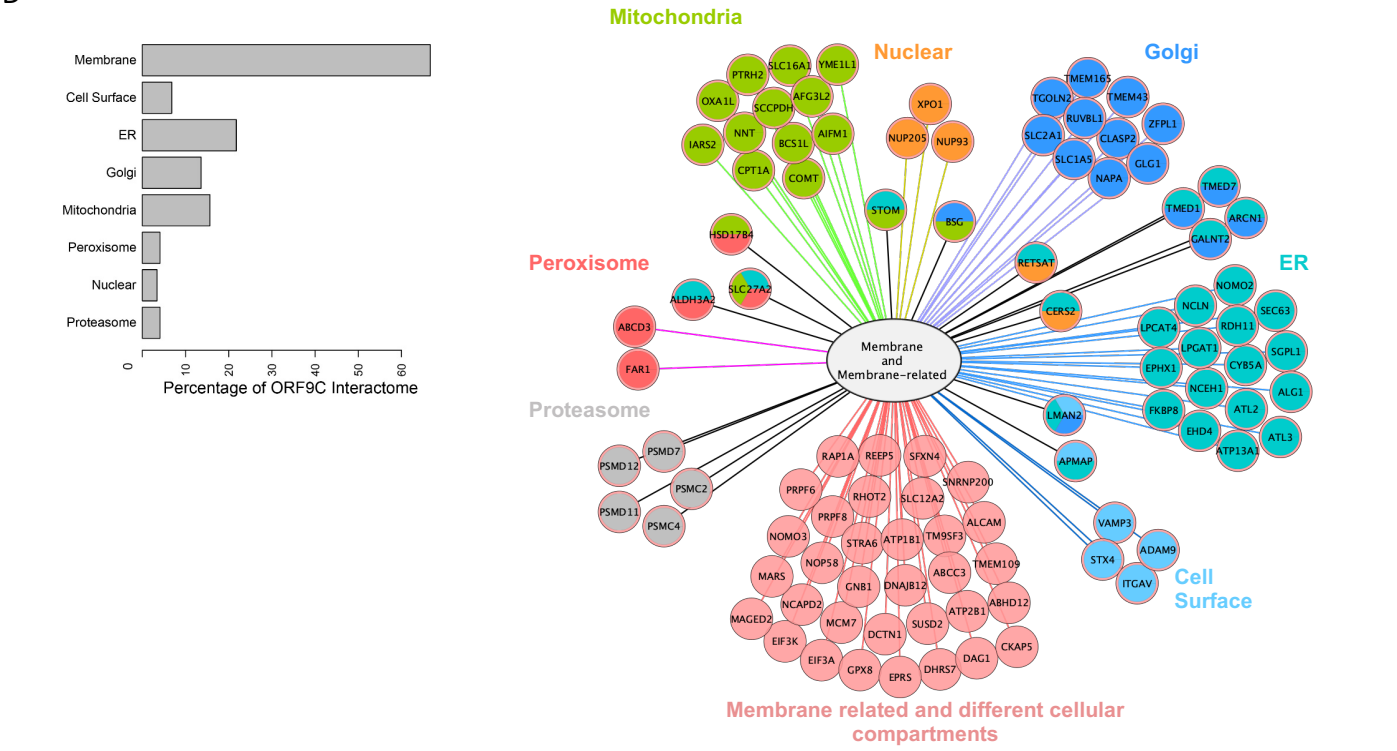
B

Membrane
Cell Surface
ER
Golgi
Mitochondria
Peroxisome
Nuclear
Proteasome

0 10 20 30 40 50 60
Percentage of ORF9C Interactome

Mitochondria

Nuclear

Golgi

PTRH2
SLC16A1
YME1L1
OXA1L
AFG3L2
SCCPDH
IARS2
NNT
BCS1L
AIFM1
CPT1A
COMT

XPO1
NUP205
NUP93

TMEM165
TGOLN2
TMEM43
RUVBL1
ZFPL1
SLC2A1
CLASP2
SLC1A5
GLG1
NAPA

STOM
BSG

TMED7
TMED1
ARCN1
GALNT2

HSD17B4

Peroxisome

RETSAT

ER

ALDH3A2
SLC27A2

NOMO2
NCLN
SEC63
CERS2
LPCAT4
RDH11
SGPL1
LPCAT1
CYB5A

ABCD3

Membrane and Membrane-related

EPHX1
NCEH1
ALG1
FKBP8
ATL2

FAR1

Proteasome

LMAN2
EHD4
ATL3
ATP13A1

APMAP

PSMD7
PSMD12
PSMC2
PSMD11
PSMC4

RAP1A
REEP5
SFXN4
SNRNP200
PRPF6
RHOT2
SLC12A2
PRPF8
ALCAM
NOMO3
STRA6
ATP1B1
TM9SF3
NOP58
TMEM109
MARS
GNB1
DNAJB12
ABCC3
NCAPD2
ABHD12
MAGED2
MCM7
ATP2B1
EIF3K
DCTN1
SUSD2
DAG1
CKAP5
EIF3A
GPX8
EPRS
DHRS7

VAMP3
ADAM9
STX4
ITGAV

Cell Surface

Membrane related and different cellular compartments